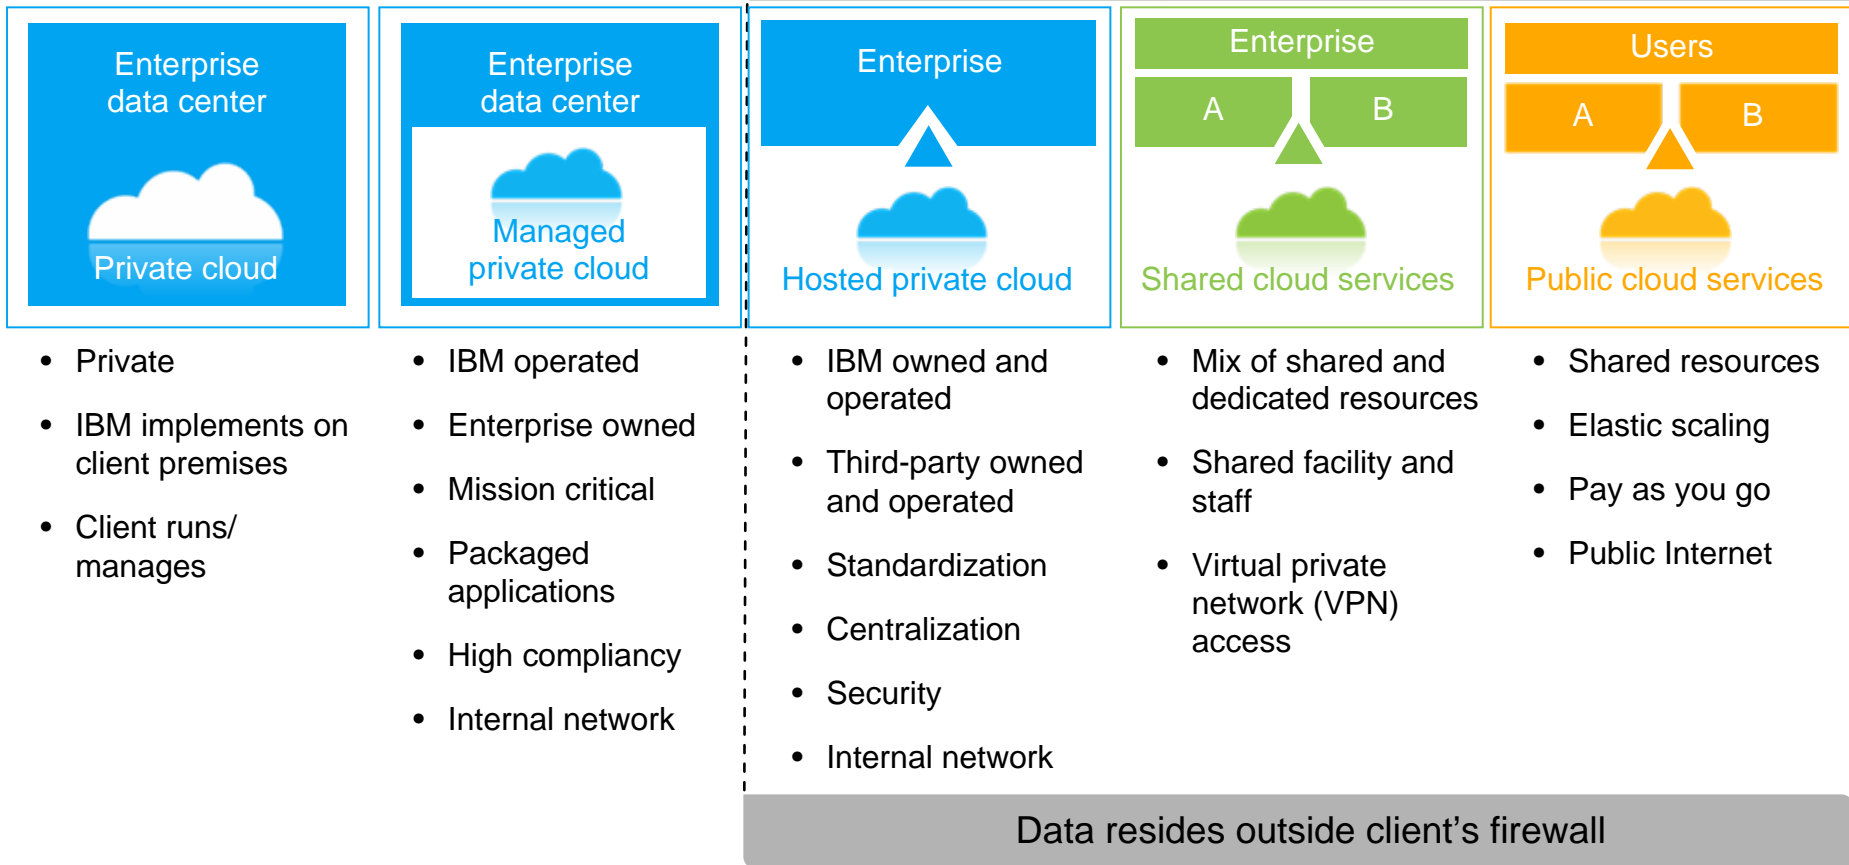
Enterprise data center

Private cloud

- Private
- IBM implements on client premises
- Client runs/ manages

Enterprise data center

Managed private cloud

- IBM operated
- Enterprise owned
- Mission critical
- Packaged applications
- High compliancy
- Internal network

Enterprise

Hosted private cloud

- IBM owned and operated
- Third-party owned and operated
- Standardization
- Centralization
- Security
- Internal network

Enterprise

A

B

Shared cloud services

- Mix of shared and dedicated resources
- Shared facility and staff
- Virtual private network (VPN) access

Users

A

B

Public cloud services

- Shared resources
- Elastic scaling
- Pay as you go
- Public Internet

Data resides outside client’s firewall